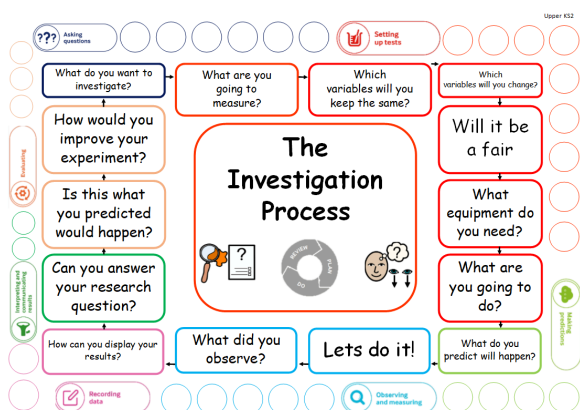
Upper KS2

Asking questions

Setting up tests

What do you want to investigate?

What are you going to measure?

Which variables will you keep the same?

Which variables will you change?

How would you improve your experiment?

The Investigation Process

Will it be a fair

Evaluating

Is this what you predicted would happen?

What equipment do you need?

REVIEW

PLAN

DO

Interpreting and communicating results

Can you answer your research question?

What are you going to do?

Making predictions

How can you display your results?

What did you observe?

Lets do it!

What do you predict will happen?

Recording data

Observing and measuring